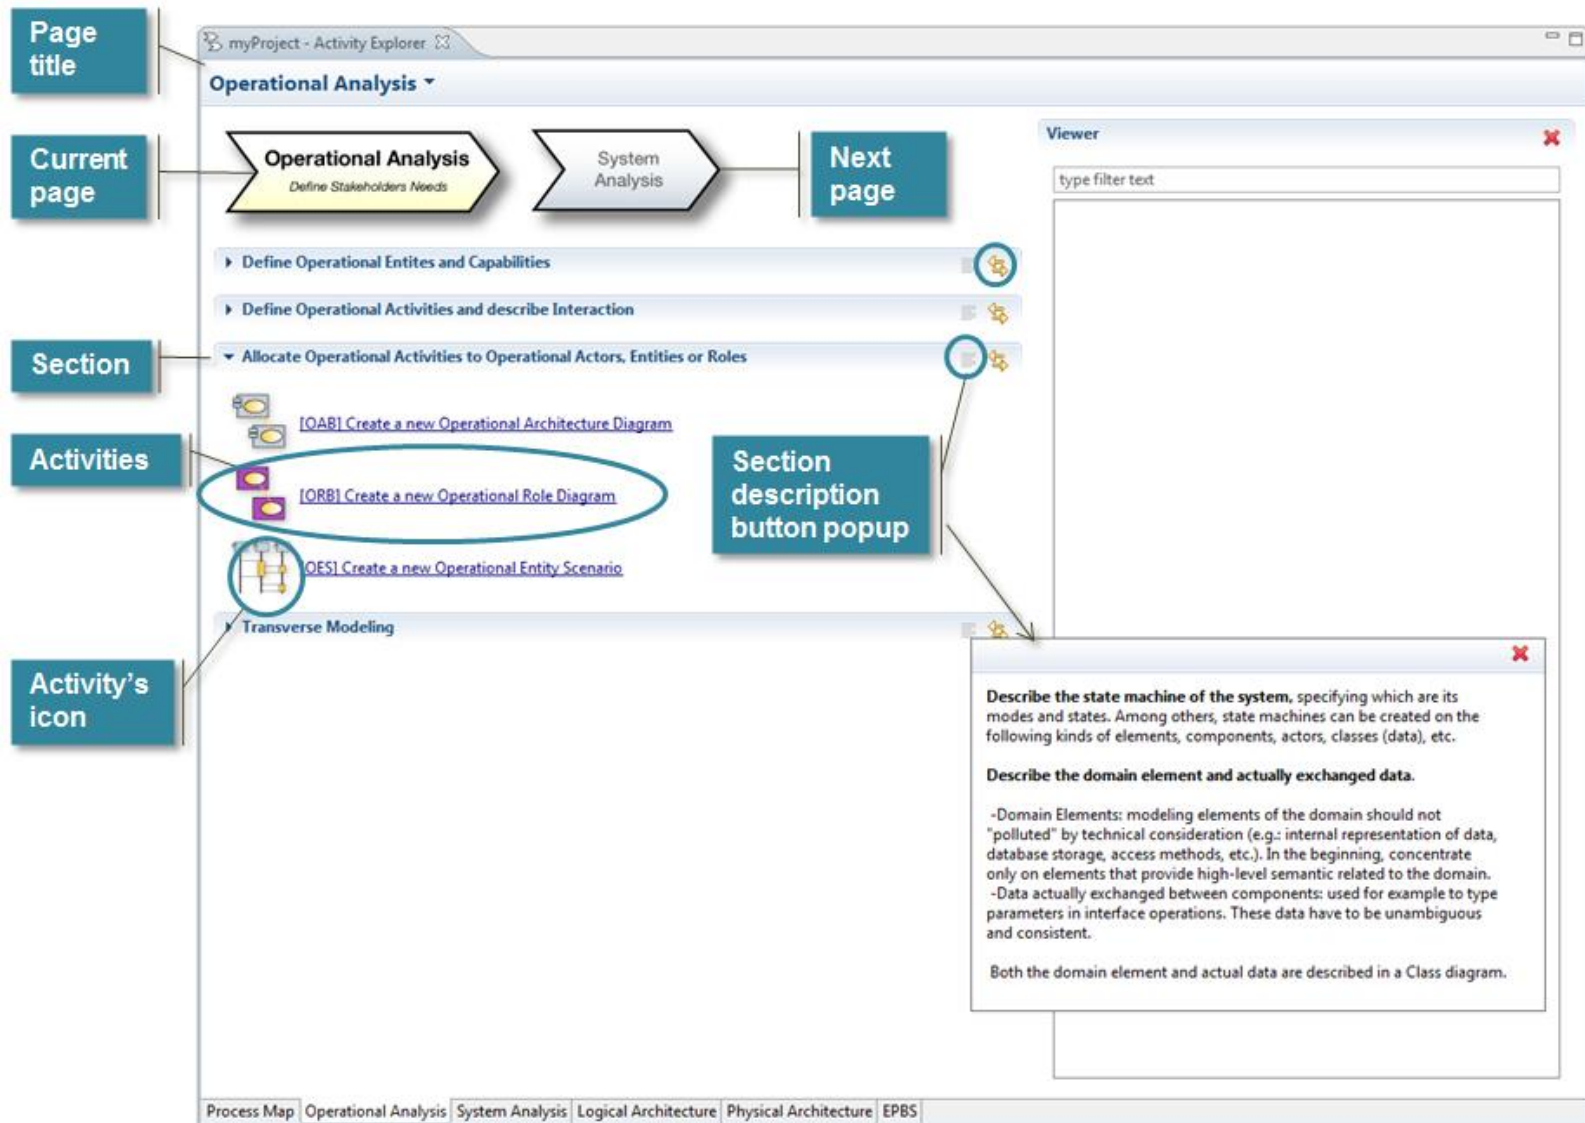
Page title

myProject - Activity Explorer

Operational Analysis

Current page

Operational Analysis
Define Stakeholders Needs

System Analysis

Next page

Viewer

type filter text

Define Operational Entites and Capabilities

Define Operational Activities and describe Interaction

Section

Allocate Operational Activities to Operational Actors, Entities or Roles

[OAB] Create a new Operational Architecture Diagram

Activities

[ORB] Create a new Operational Role Diagram

Section description button popup

[OES] Create a new Operational Entity Scenario

Transverse Modeling

Activity's icon

**Describe the state machine of the system,** specifying which are its modes and states. Among others, state machines can be created on the following kinds of elements, components, actors, classes (data), etc.

**Describe the domain element and actually exchanged data.**

-Domain Elements: modeling elements of the domain should not "polluted" by technical consideration (e.g.: internal representation of data, database storage, access methods, etc.). In the beginning, concentrate only on elements that provide high-level semantic related to the domain.
-Data actually exchanged between components: used for example to type parameters in interface operations. These data have to be unambiguous and consistent.

Both the domain element and actual data are described in a Class diagram.

Process Map | Operational Analysis | System Analysis | Logical Architecture | Physical Architecture | EPBS